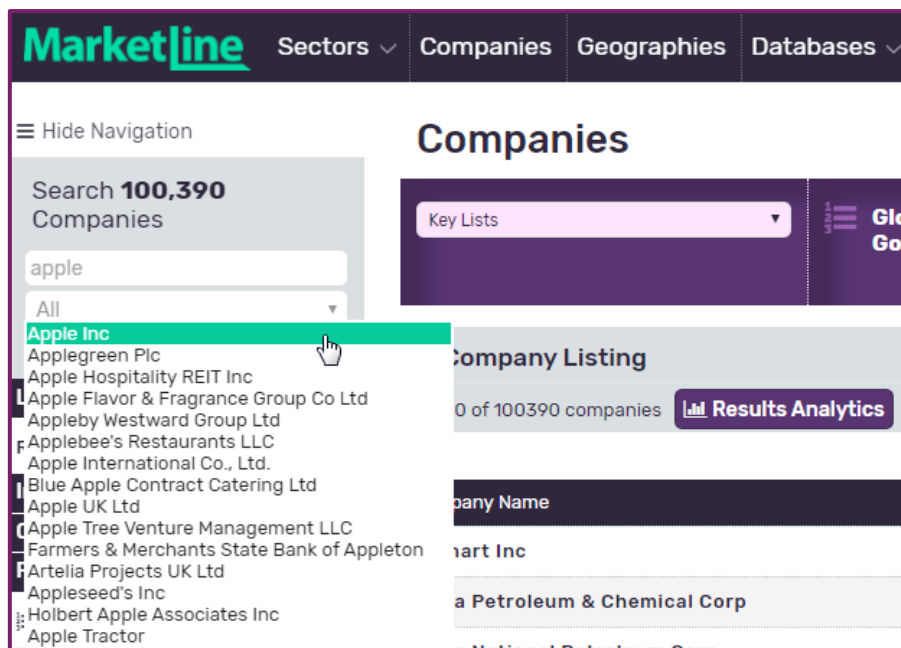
MarketLine Sectors Companies Geographies Databases

≡ Hide Navigation

Companies

Search 100,390 Companies

apple

All

Key Lists

Glo
Go

Apple Inc
Applegreen Plc
Apple Hospitality REIT Inc
Apple Flavor & Fragrance Group Co Ltd
Appleby Westward Group Ltd
Applebee's Restaurants LLC
Apple International Co., Ltd.
Blue Apple Contract Catering Ltd
Apple UK Ltd
Apple Tree Venture Management LLC
Farmers & Merchants State Bank of Appleton
Artelia Projects UK Ltd
Appleseed's Inc
Holbert Apple Associates Inc
Apple Tractor

Company Listing

0 of 100390 companies

Results Analytics

pany Name

nart Inc

a Petroleum & Chemical Corp